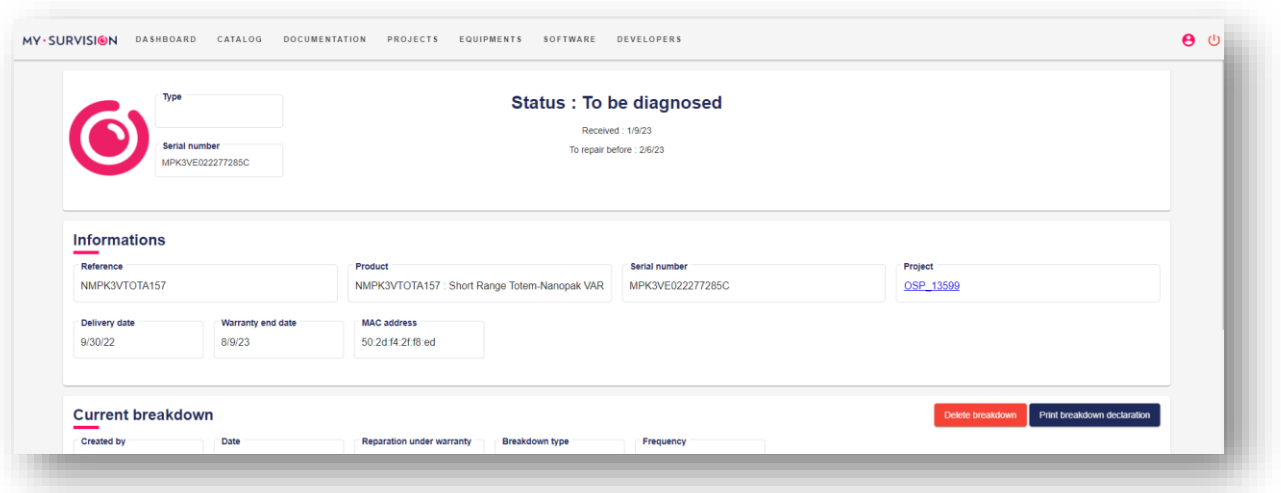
MY·SURVISION DASHBOARD CATALOG DOCUMENTATION PROJECTS EQUIPMENTS SOFTWARE DEVELOPERS

Type

Serial number
MPK3VE022277285C

Status : To be diagnosed

Received : 1/9/23

To repair before : 2/6/23

Informations

Reference
NMPK3VTOTA157

Product
NMPK3VTOTA157 : Short Range Totem-Nanopak VAR

Serial number
MPK3VE022277285C

Project
OSP_13599

Delivery date
9/30/22

Warranty end date
8/9/23

MAC address
50:2d:f4:2f:f8:ed

Current breakdown

Delete breakdown

Print breakdown declaration

Created by

Date

Reparation under warranty

Breakdown type

Frequency